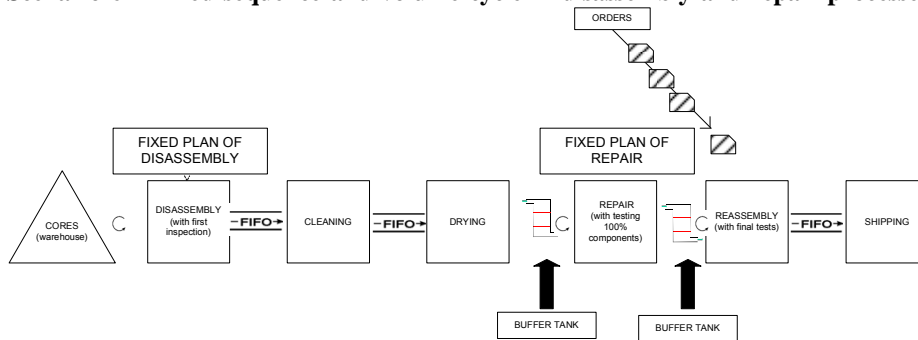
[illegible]

ORDERS

FIXED PLAN OF DISASSEMBLY

FIXED PLAN OF REPAIR

CORES (warehouse)

DISASSEMBLY (with first inspection)

FIFO

CLEANING

FIFO

DRYING

REPAIR (with testing 100% components)

REASSEMBLY (with final tests)

FIFO

SHIPPING

BUFFER TANK

BUFFER TANK